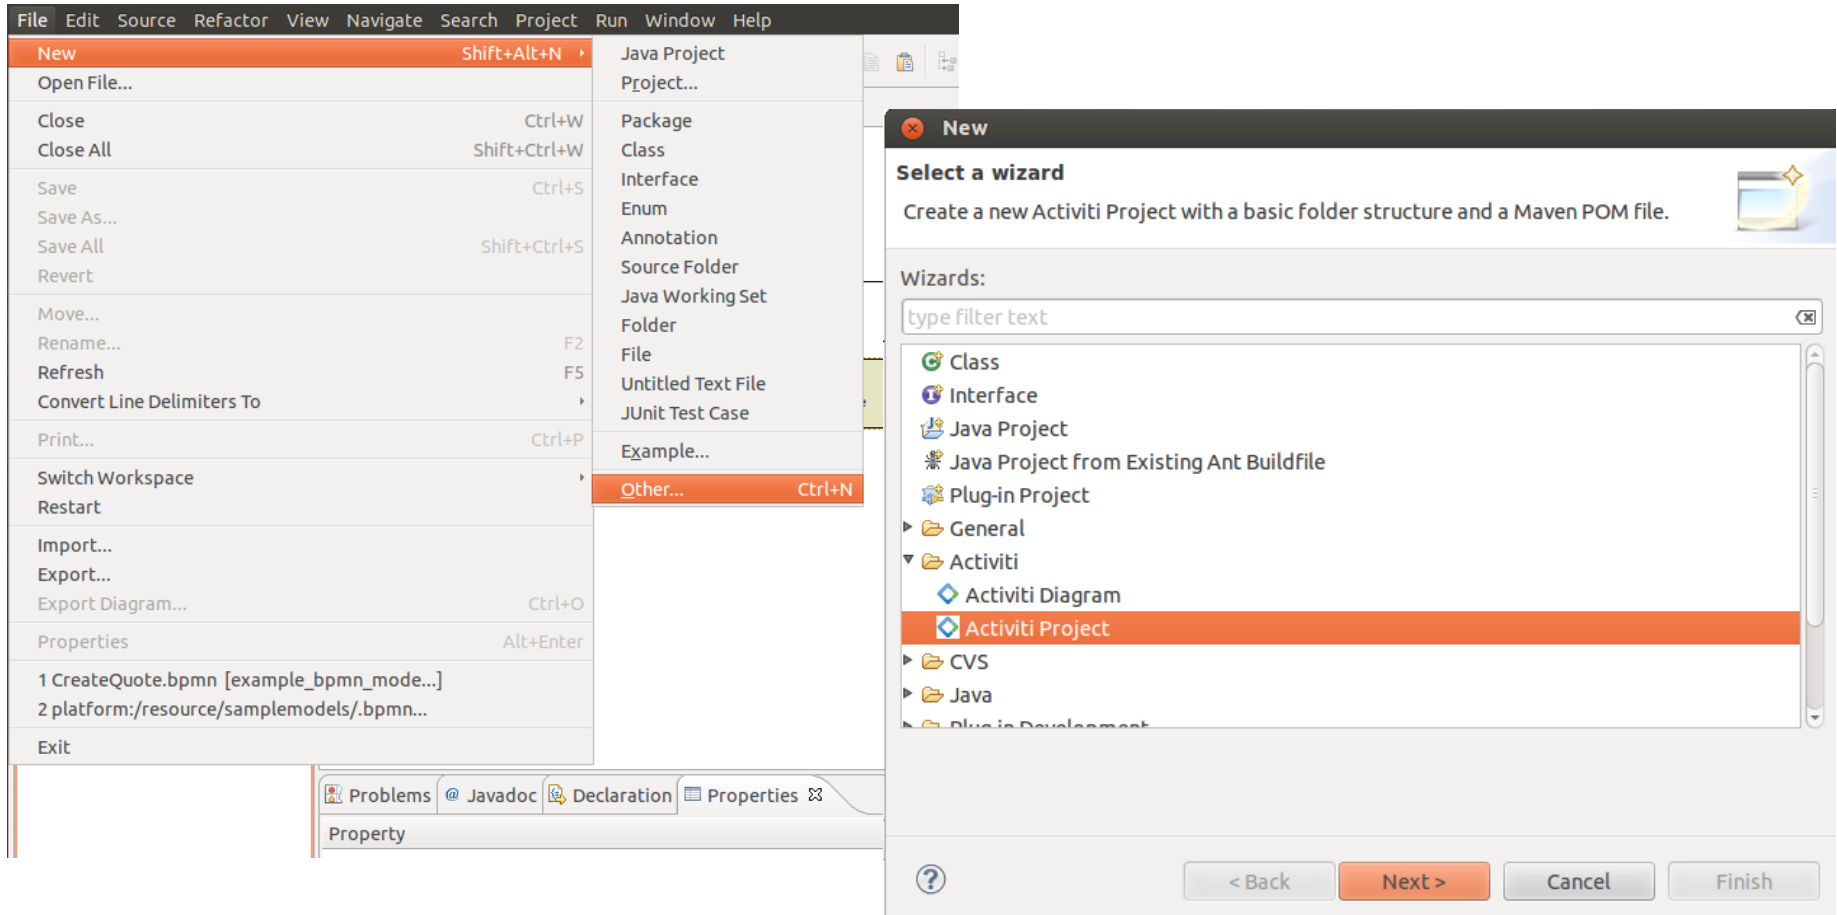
File Edit Source Refactor View Navigate Search Project Run Window Help

New Shift+Alt+N
Open File...
Close Ctrl+W
Close All Shift+Ctrl+W
Save Ctrl+S
Save As...
Save All Shift+Ctrl+S
Revert
Move...
Rename... F2
Refresh F5
Convert Line Delimiters To
Print... Ctrl+P
Switch Workspace
Restart
Import...
Export...
Export Diagram... Ctrl+O
Properties Alt+Enter
1 CreateQuote.bpmn [example_bpmn_mode...]
2 platform:/resource/samplemodels/.bpmn...
Exit

Java Project
Project...
Package
Class
Interface
Enum
Annotation
Source Folder
Java Working Set
Folder
File
Untitled Text File
JUnit Test Case
Example...
Other... Ctrl+N

Problems | Javadoc | Declaration | Properties
Property

New
Select a wizard
Create a new Activiti Project with a basic folder structure and a Maven POM file.
Wizards:
type filter text
Class
Interface
Java Project
Java Project from Existing Ant Buildfile
Plug-in Project
General
Activiti
Activiti Diagram
Activiti Project
CVS
Java
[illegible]

< Back | Next > | Cancel | Finish